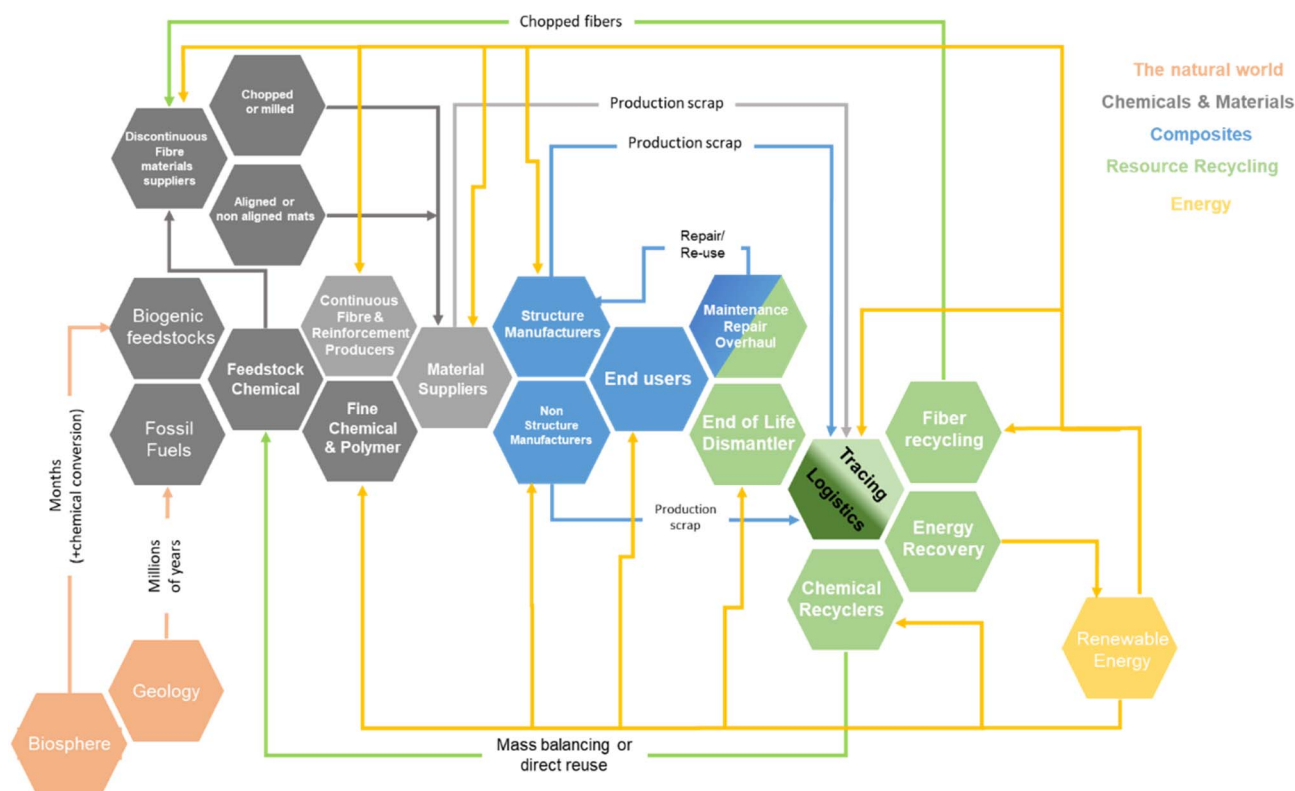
Chopped fibers

The natural world
Chemicals & Materials
Composites
Resource Recycling
Energy

Chopped or milled

Discontinuous Fibre materials suppliers

Aligned or non aligned mats

Production scrap

Production scrap

Repair/ Re-use

Biogenic feedstocks

Fossil Fuels

Feedstock Chemical

Continuous Fibre & Reinforcement Producers

Fine Chemical & Polymer

Material Suppliers

Structure Manufacturers

Non Structure Manufacturers

End users

Maintenance Repair Overhaul

End of Life Dismantler

Tracing Logistics

Fiber recycling

Energy Recovery

Chemical Recyclers

Renewable Energy

Production scrap

Months (+chemical conversion)

Millions of years

Geology

Biosphere

Mass balancing or direct reuse